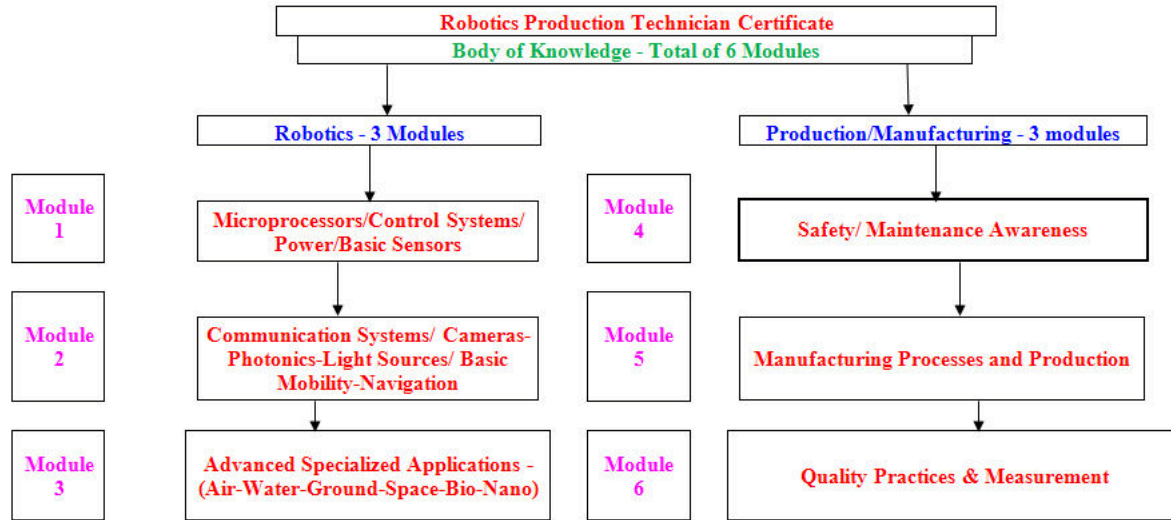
Robotics Production Technician Certificate
Body of Knowledge - Total of 6 Modules

Robotics - 3 Modules

Production/Manufacturing - 3 modules

Module 1

Microprocessors/Control Systems/ Power/Basic Sensors

Module 4

Safety/ Maintenance Awareness

Module 2

Communication Systems/ Cameras-Photonics-Light Sources/ Basic Mobility-Navigation

Module 5

Manufacturing Processes and Production

Module 3

Advanced Specialized Applications - (Air-Water-Ground-Space-Bio-Nano)

Module 6

Quality Practices & Measurement